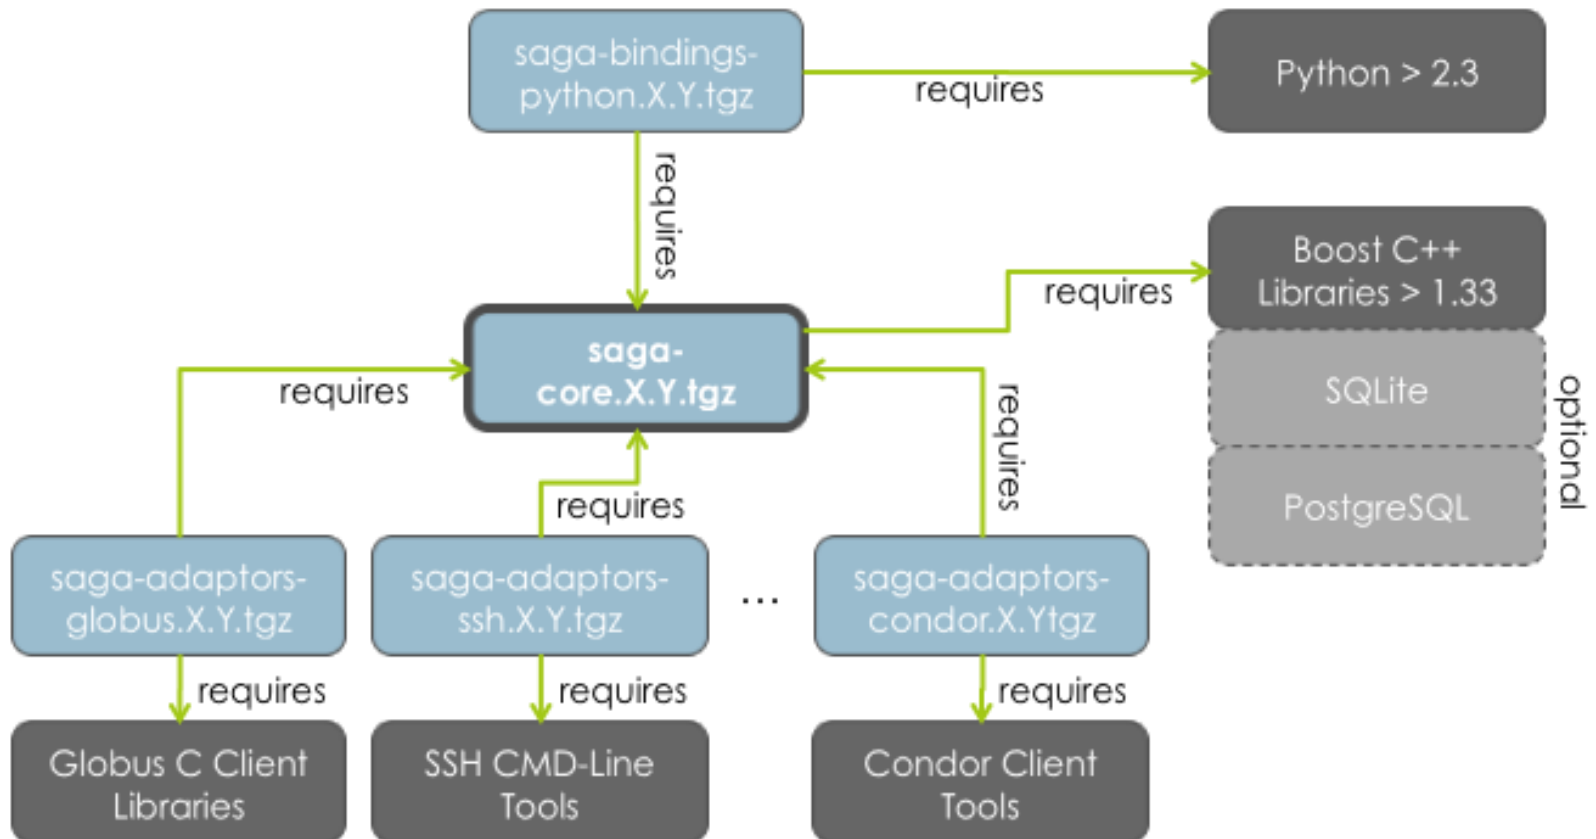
saga-bindings-python.X.Y.tgz

requires

Python > 2.3

requires

Boost C++ Libraries > 1.33

requires

saga-core.X.Y.tgz

requires

SQLite

PostgreSQL

optional

requires

requires

saga-adaptors-globus.X.Y.tgz

saga-adaptors-ssh.X.Y.tgz

...

saga-adaptors-condor.X.Ytgz

requires

requires

requires

Globus C Client Libraries

SSH CMD-Line Tools

Condor Client Tools